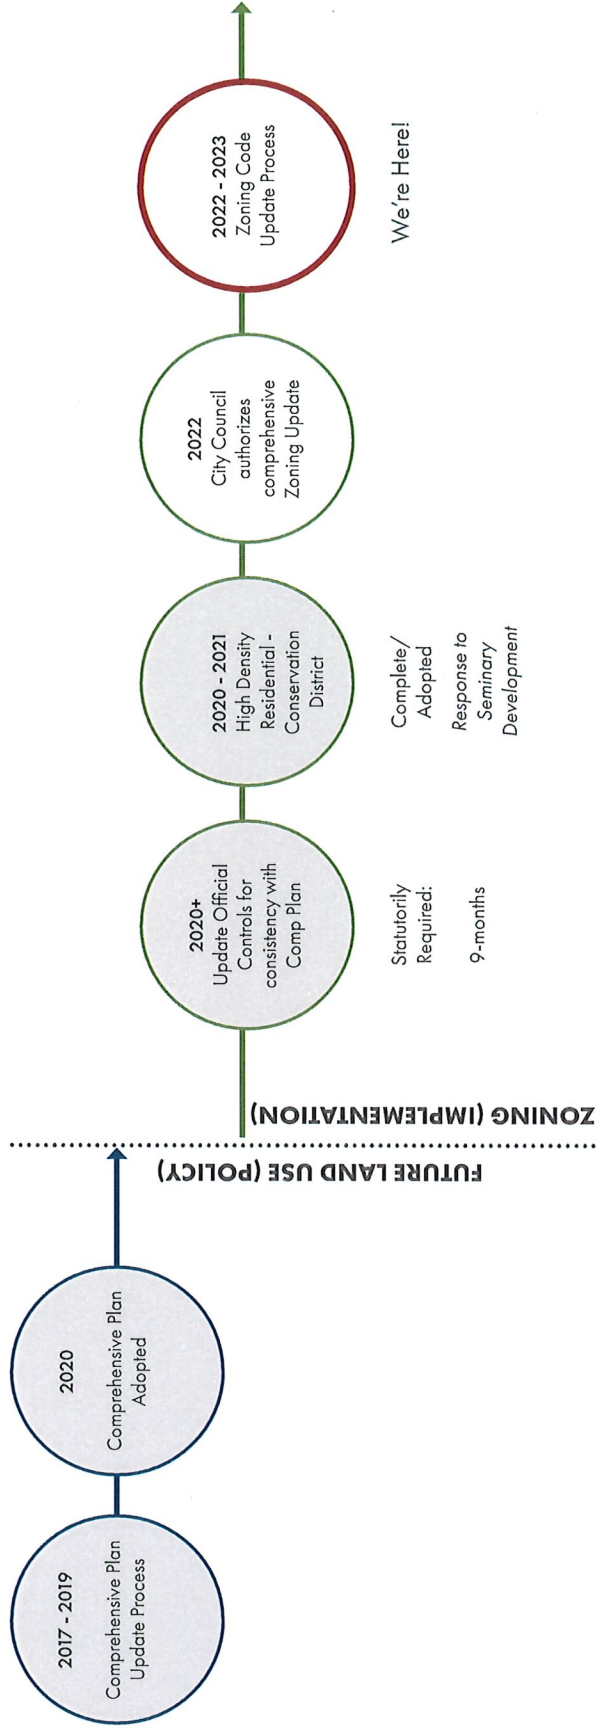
2017 - 2019
Comprehensive Plan Update Process

2020
Comprehensive Plan Adopted

FUTURE LAND USE (POLICY)

ZONING (IMPLEMENTATION)

2020+
Update Official Controls for consistency with Comp Plan

Statutorily Required:

9-months

2020 - 2021
High Density Residential - Conservation District

Complete/ Adopted

Response to Seminary Development

2022
City Council authorizes comprehensive Zoning Update

2022 - 2023
Zoning Code Update Process

We're Here!